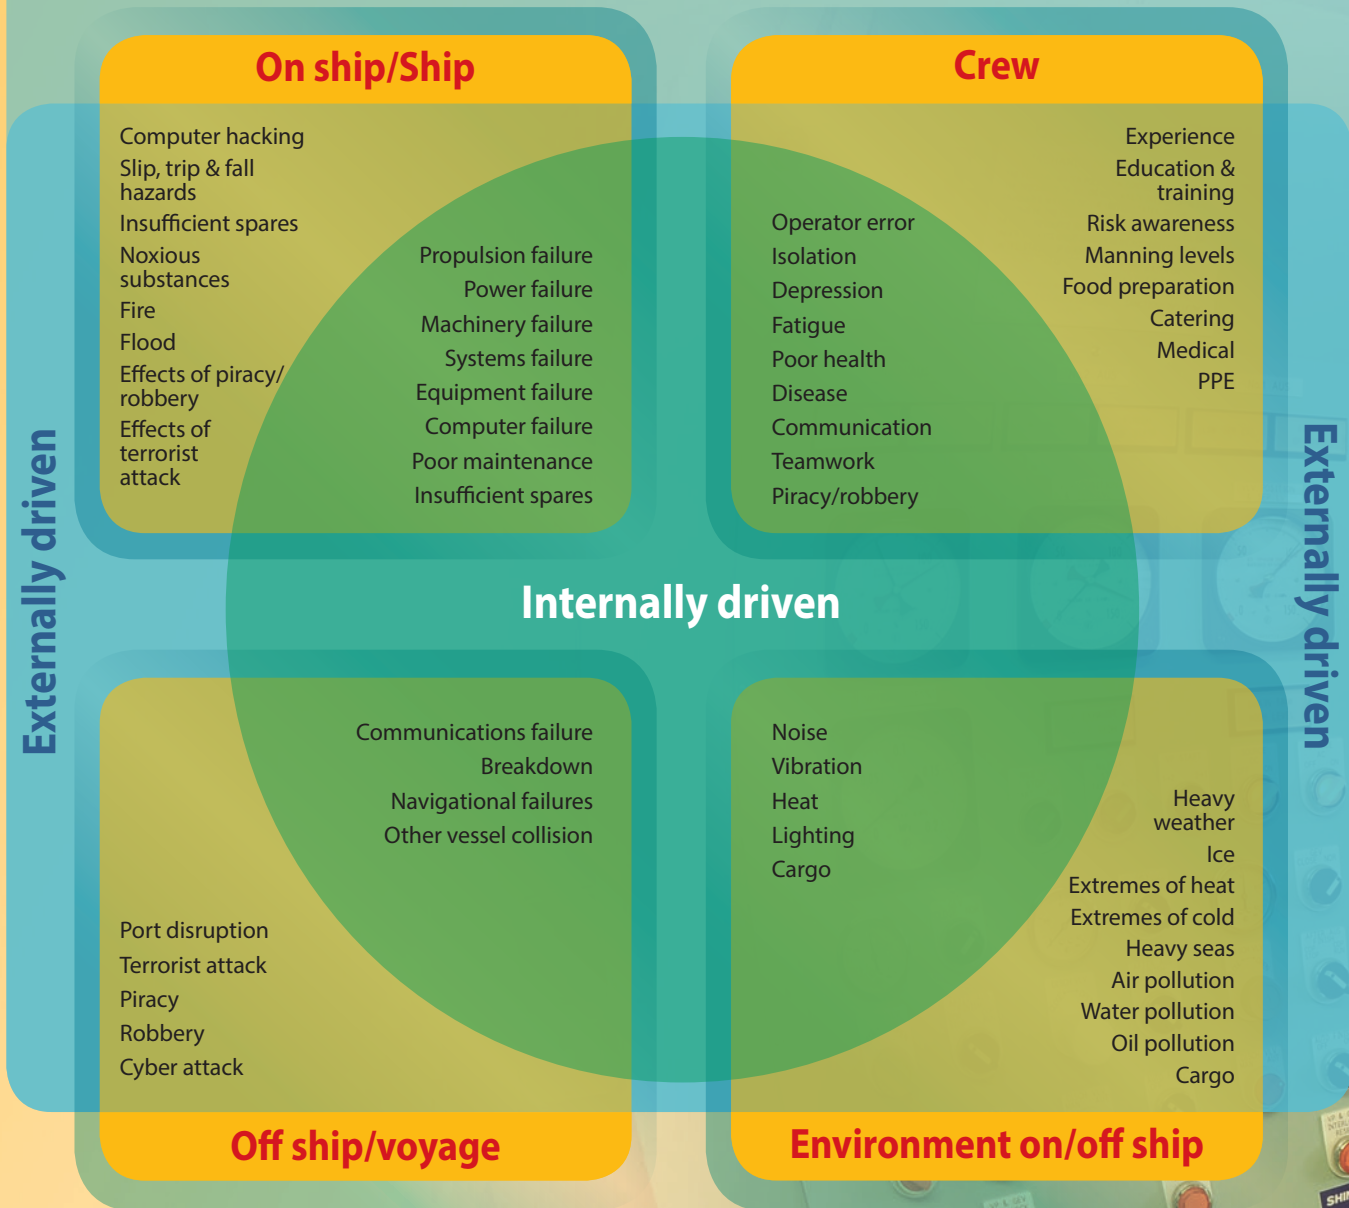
On ship/Ship

Computer hacking
Slip, trip & fall hazards
Insufficient spares
Noxious substances
Fire
Flood
Effects of piracy/ robbery
Effects of terrorist attack

Propulsion failure
Power failure
Machinery failure
Systems failure
Equipment failure
Computer failure
Poor maintenance
Insufficient spares

Crew

Experience
Education & training
Risk awareness
Manning levels
Food preparation
Catering
Medical
PPE

Operator error
Isolation
Depression
Fatigue
Poor health
Disease
Communication
Teamwork
Piracy/robbery

Externally driven

Internally driven

Externally driven

Communications failure
Breakdown
Navigational failures
Other vessel collision

Port disruption
Terrorist attack
Piracy
Robbery
Cyber attack

Off ship/voyage

Noise
Vibration
Heat
Lighting
Cargo

Heavy weather
Ice
Extremes of heat
Extremes of cold
Heavy seas
Air pollution
Water pollution
Oil pollution
Cargo

Environment on/off ship